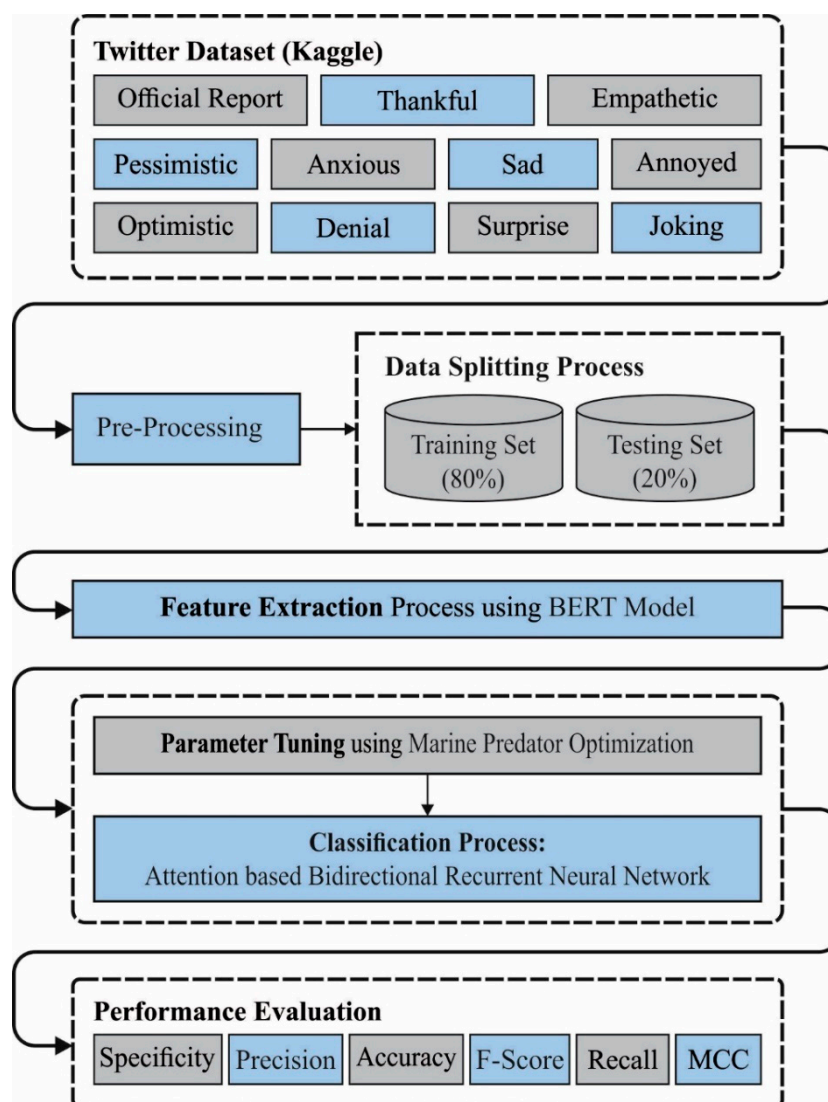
Twitter Dataset (Kaggle)

Official Report
Thankful
Empathetic
Pessimistic
Anxious
Sad
Annoyed
Optimistic
Denial
Surprise
Joking

Pre-Processing

Data Splitting Process

Training Set (80%)
Testing Set (20%)

Feature Extraction Process using BERT Model

Parameter Tuning using Marine Predator Optimization

Classification Process:
Attention based Bidirectional Recurrent Neural Network

Performance Evaluation

Specificity
Precision
Accuracy
F-Score
Recall
MCC